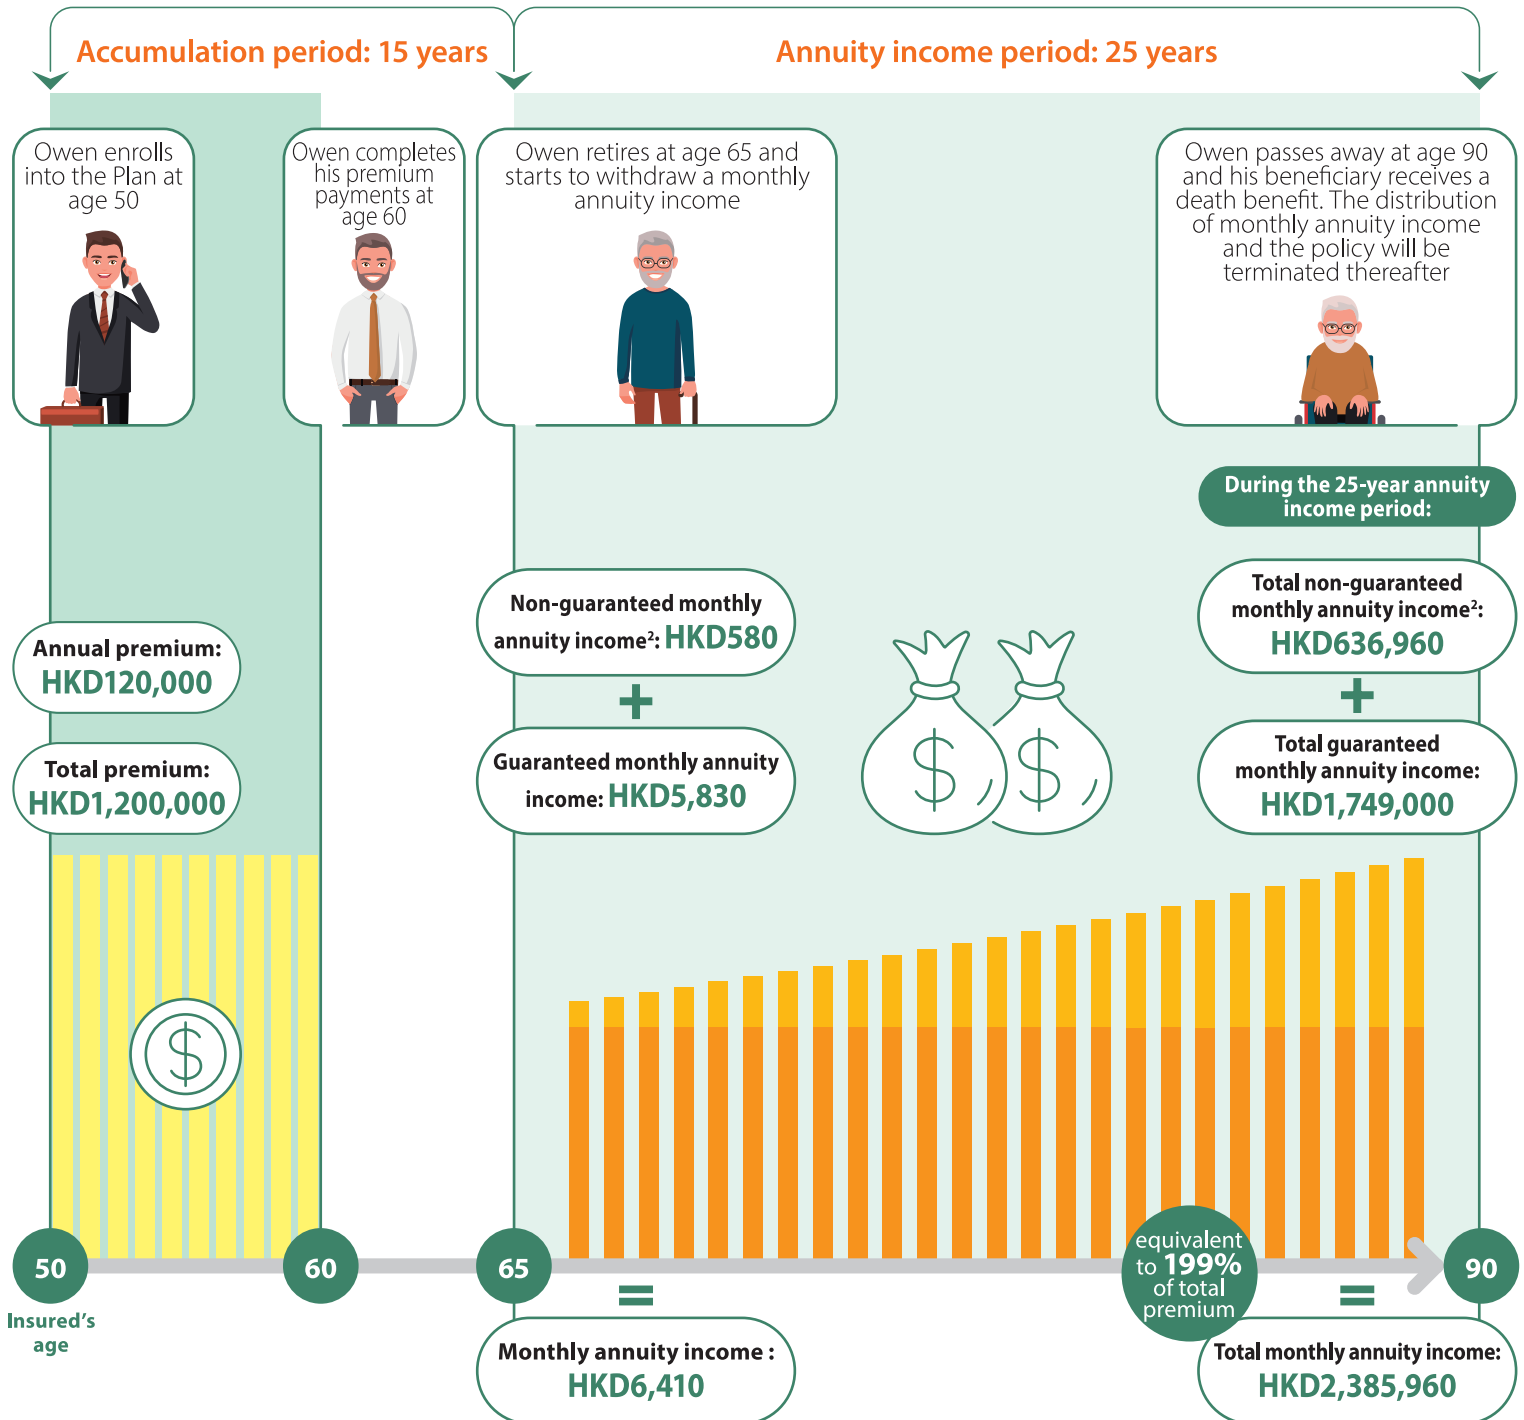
Accumulation period: 15 years

Annuity income period: 25 years

Owen enrolls into the Plan at age 50

Owen completes his premium payments at age 60

Owen retires at age 65 and starts to withdraw a monthly annuity income

Owen passes away at age 90 and his beneficiary receives a death benefit. The distribution of monthly annuity income and the policy will be terminated thereafter

During the 25-year annuity income period:

Annual premium: HKD120,000

Total premium: HKD1,200,000

Non-guaranteed monthly annuity income$^2$: HKD580

+

Guaranteed monthly annuity income: HKD5,830

Total non-guaranteed monthly annuity income$^2$: HKD636,960

+

Total guaranteed monthly annuity income: HKD1,749,000

50

Insured's age

60

65

equivalent to 199% of total premium

90

=

Monthly annuity income : HKD6,410

=

Total monthly annuity income: HKD2,385,960